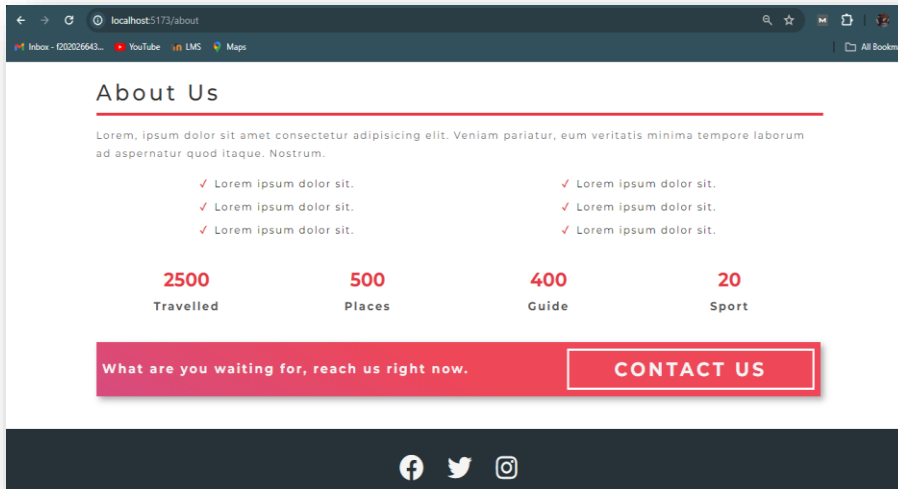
localhost:5173/about

Inbox - f202026643... YouTube LMS Maps All Bookm

About Us

Lorem, ipsum dolor sit amet consectetur adipisicing elit. Veniam pariatur, eum veritatis minima tempore laborum ad aspernatur quod itaque. Nostrum.

✓ Lorem ipsum dolor sit.
✓ Lorem ipsum dolor sit.
✓ Lorem ipsum dolor sit.

✓ Lorem ipsum dolor sit.
✓ Lorem ipsum dolor sit.
✓ Lorem ipsum dolor sit.

| 2500 | 500 | 400 | 20 |
|---|---|---|---|
| Travelled | Places | Guide | Sport |

What are you waiting for, reach us right now.

CONTACT US